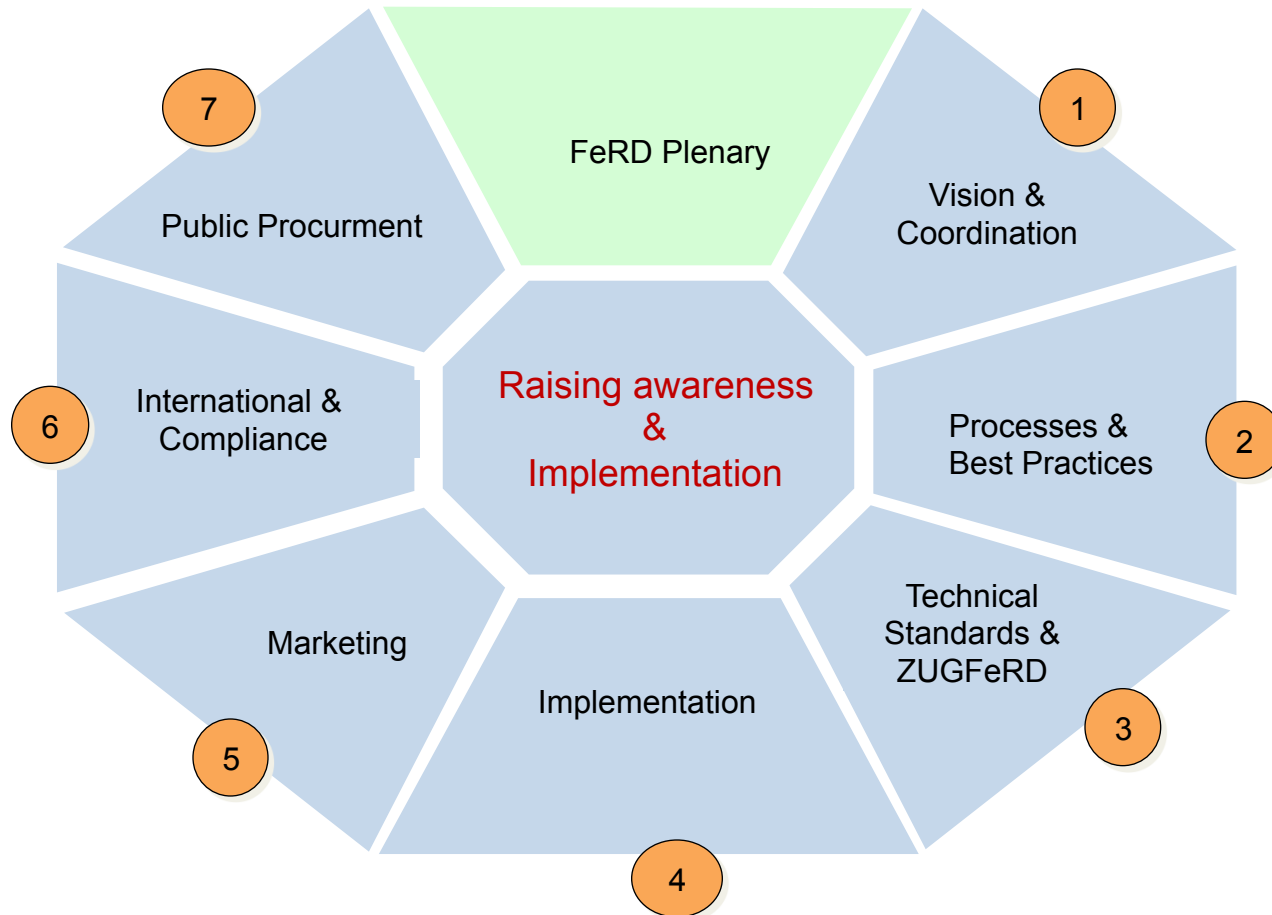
FeRD Plenary

1

Vision & Coordination

Processes & Best Practices

2

Technical Standards & ZUGFeRD

3

Implementation

4

Marketing

5

International & Compliance

6

Public Procurment

7

Raising awareness & Implementation